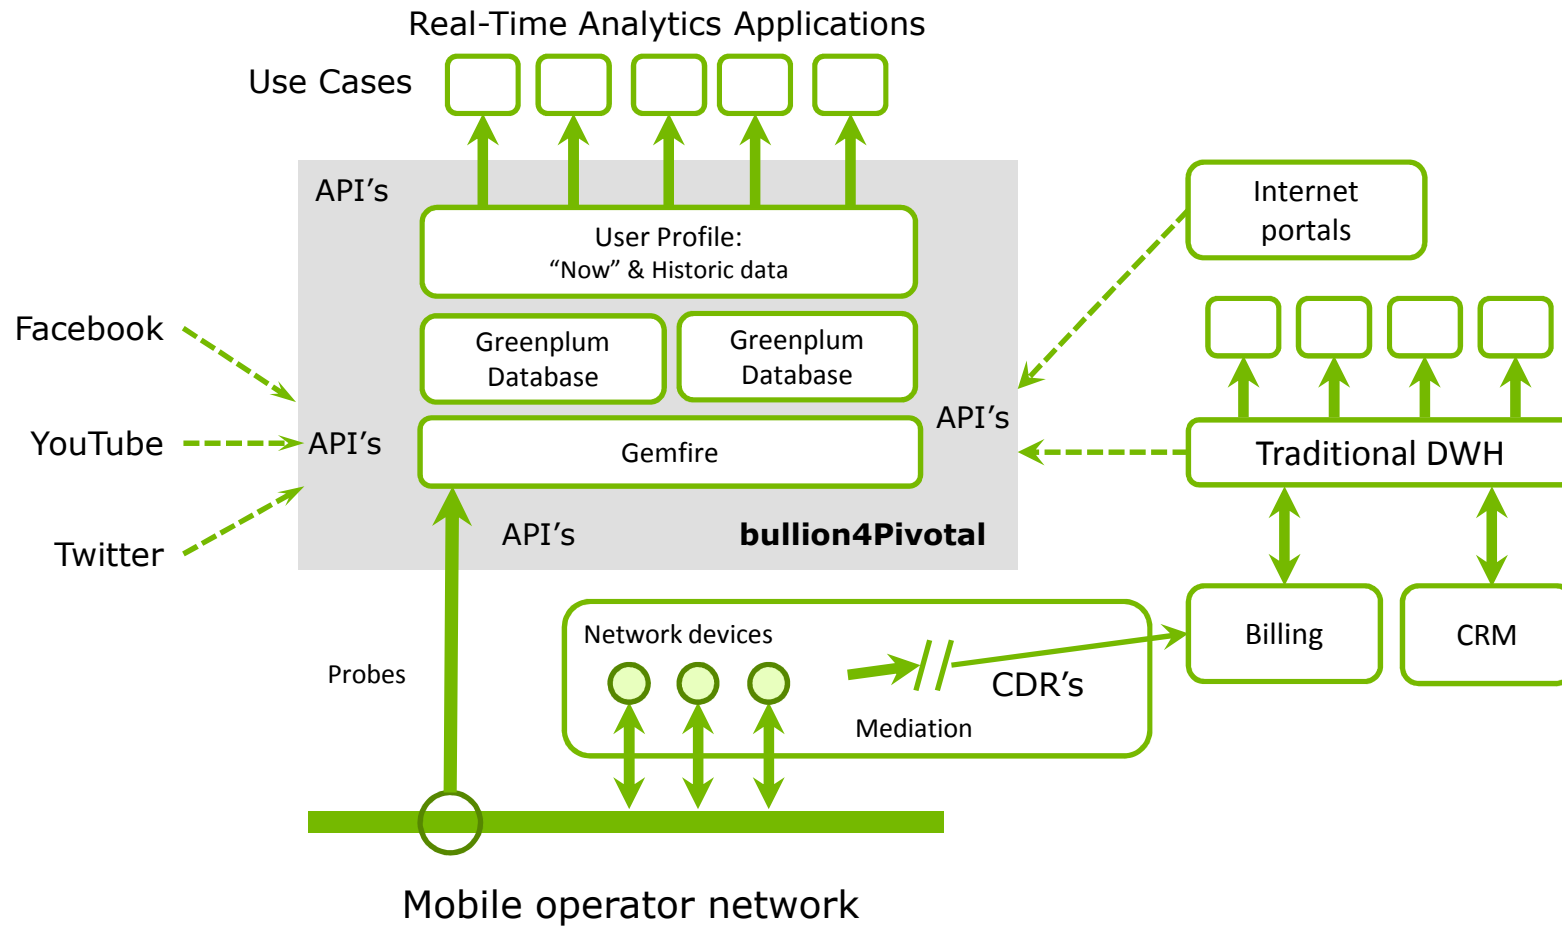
Real-Time Analytics Applications

Use Cases

API’s

User Profile:
“Now” & Historic data

Greenplum Database

Greenplum Database

Gemfire

API’s

API’s

API’s

bullion4Pivotal

Facebook

YouTube

Twitter

Internet portals

Traditional DWH

Billing

CRM

Network devices

Mediation

CDR’s

Probes

Mobile operator network